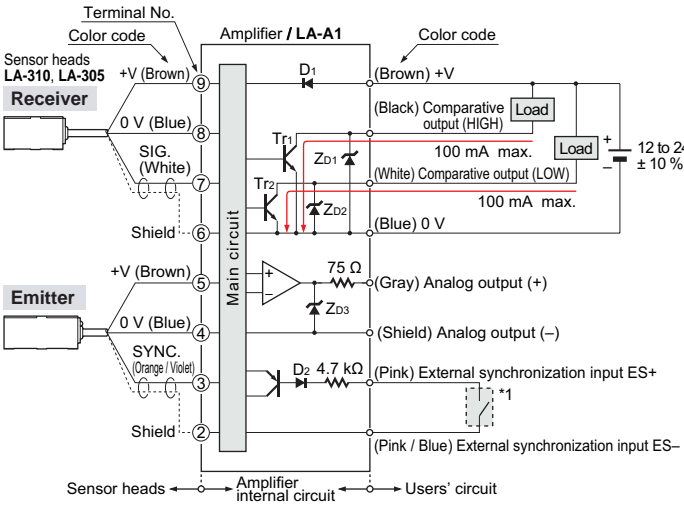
Terminal No.

Color code

Amplifier / LA-A1

Color code

Sensor heads
LA-310, LA-305

Receiver

+V (Brown) 9

0 V (Blue) 8

SIG. (White) 7

Shield 6

Emitter

+V (Brown) 5

0 V (Blue) 4

SYNC. (Orange / Violet) 3

Shield 2

Main circuit

$D_1$

$Tr_1$

$Tr_2$

$Z_{D1}$

$Z_{D2}$

$Z_{D3}$

75 Ω

$D_2$ 4.7 kΩ

(Brown) +V

(Black) Comparative output (HIGH)

Load

100 mA max.

Load

(White) Comparative output (LOW)

100 mA max.

(Blue) 0 V

+ 12 to 24 ± 10 % –

(Gray) Analog output (+)

(Shield) Analog output (–)

(Pink) External synchronization input ES+

*1

(Pink / Blue) External synchronization input ES–

Sensor heads

Amplifier internal circuit

Users' circuit